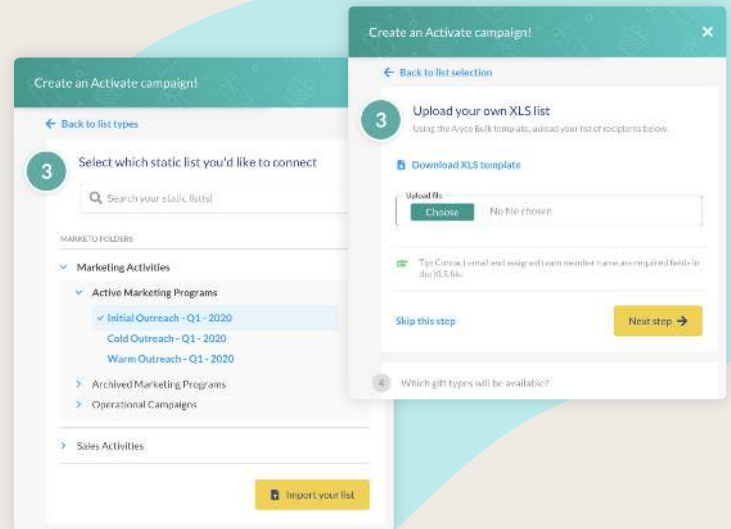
Create an Activate campaign!

← Back to list types

3 Select which static list you'd like to connect

Search your static lists!

MARKETO FOLDERS

Marketing Activities

Active Marketing Programs

Initial Outreach - Q1 - 2020

Cold Outreach - Q1 - 2020

Warm Outreach - Q1 - 2020

Archived Marketing Programs

Operational Campaigns

Sales Activities

Import your list

Create an Activate campaign!

×

← Back to list selection

3 Upload your own XLS list

Using the Alyce Bulk template, upload your list of recipients below.

Download XLS template

Upload file

Choose No file chosen

Tip: Contact email and assigned team member name are required fields in the XLS file.

Skip this step

Next step →

4 Which gift types will be available?